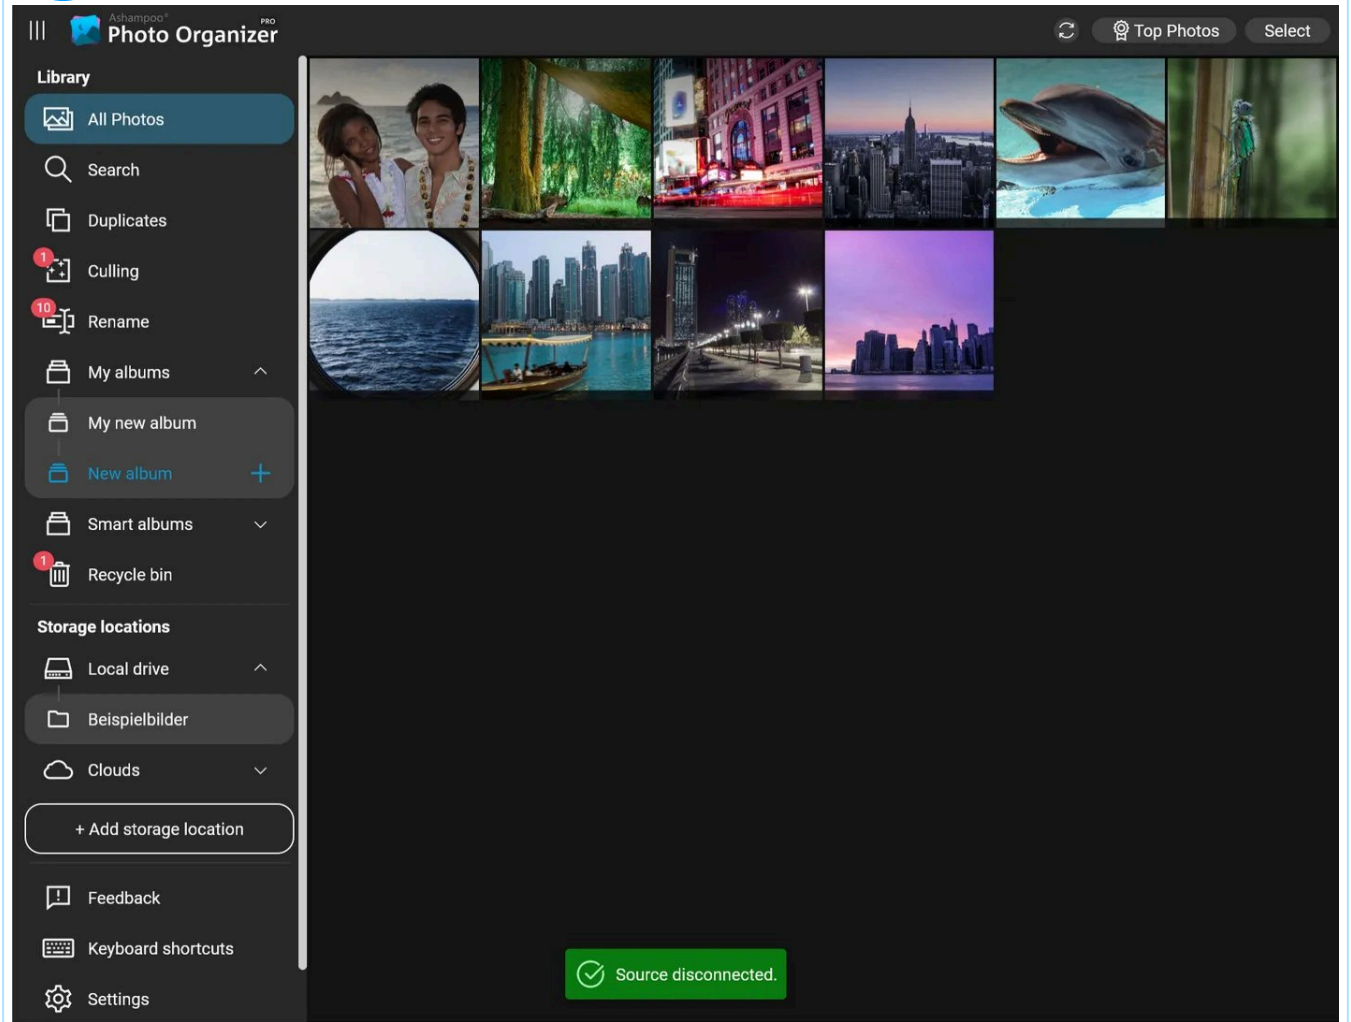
Ashampoo®
Photo Organizer PRO

Top Photos
Select

Library
All Photos
Search
Duplicates
1
Culling
10
Rename
My albums
My new album
New album
Smart albums
1
Recycle bin

Storage locations
Local drive
Beispielbilder
Clouds
+ Add storage location

Feedback
Keyboard shortcuts
Settings

Source disconnected.